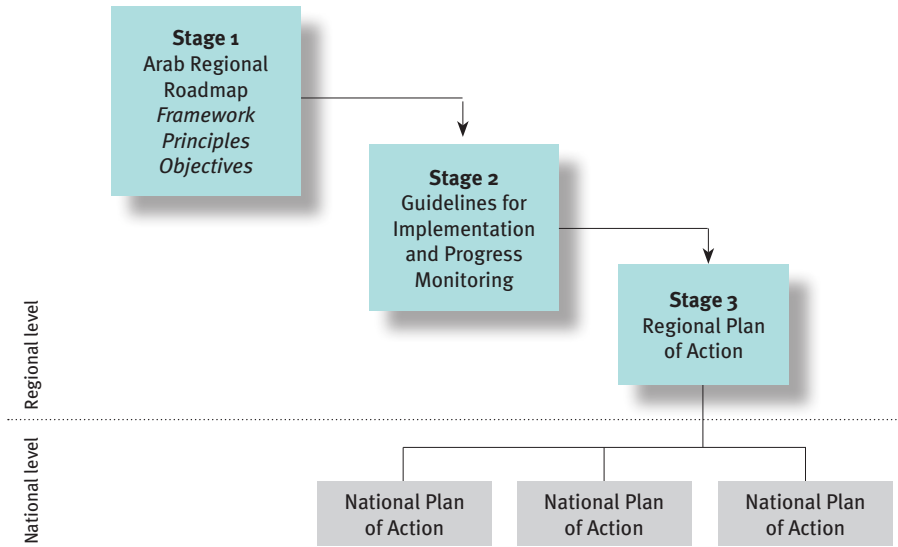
**Stage 1**
Arab Regional Roadmap
*Framework*
*Principles*
*Objectives*

**Stage 2**
Guidelines for Implementation and Progress Monitoring

**Stage 3**
Regional Plan of Action

Regional level

National level

National Plan of Action

National Plan of Action

National Plan of Action